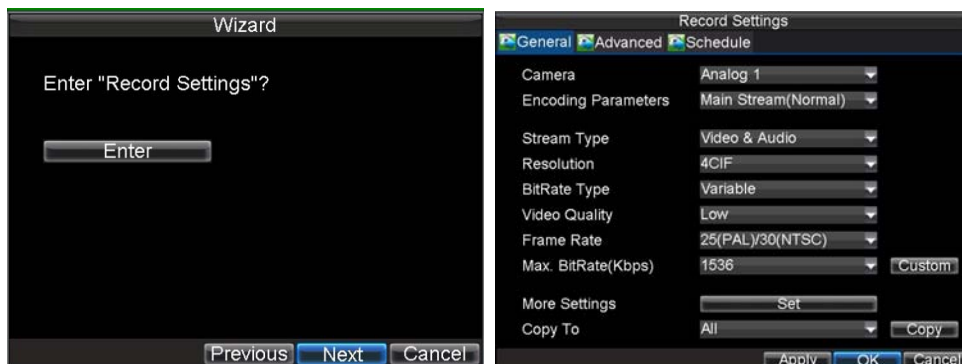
Wizard

Enter "Record Settings"?

Enter

Previous Next Cancel

Record Settings

General Advanced Schedule

| | | |
|---|---|---|
| Camera | Analog 1 | |
| Encoding Parameters | Main Stream(Normal) | |
| Stream Type | Video & Audio | |
| Resolution | 4CIF | |
| BitRate Type | Variable | |
| Video Quality | Low | |
| Frame Rate | 25(PAL)/30(NTSC) | |
| Max. BitRate(Kbps) | 1536 | Custom |
| More Settings | Set | |
| Copy To | All | Copy |

Apply OK Cancel